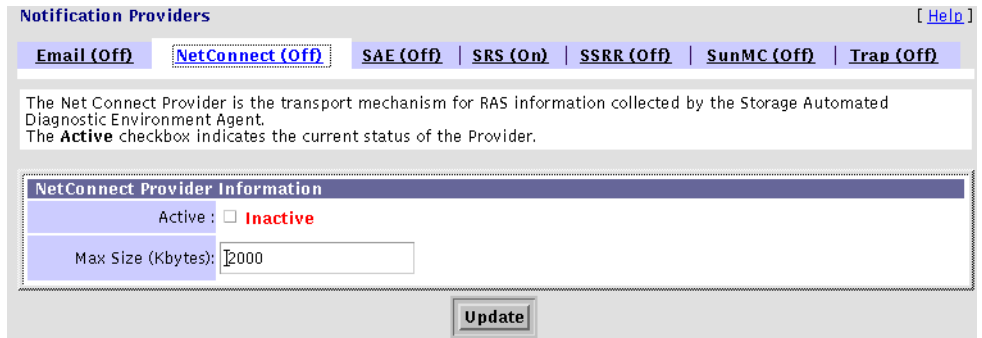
Notification Providers

[ Help ]

Email (Off) | NetConnect (Off) | SAE (Off) | SRS (On) | SSRR (Off) | SunMC (Off) | Trap (Off)

The Net Connect Provider is the transport mechanism for RAS information collected by the Storage Automated Diagnostic Environment Agent.
The **Active** checkbox indicates the current status of the Provider.

NetConnect Provider Information

| Active : | Inactive |
|---|---|
| Max Size (Kbytes): | 2000 |

Update